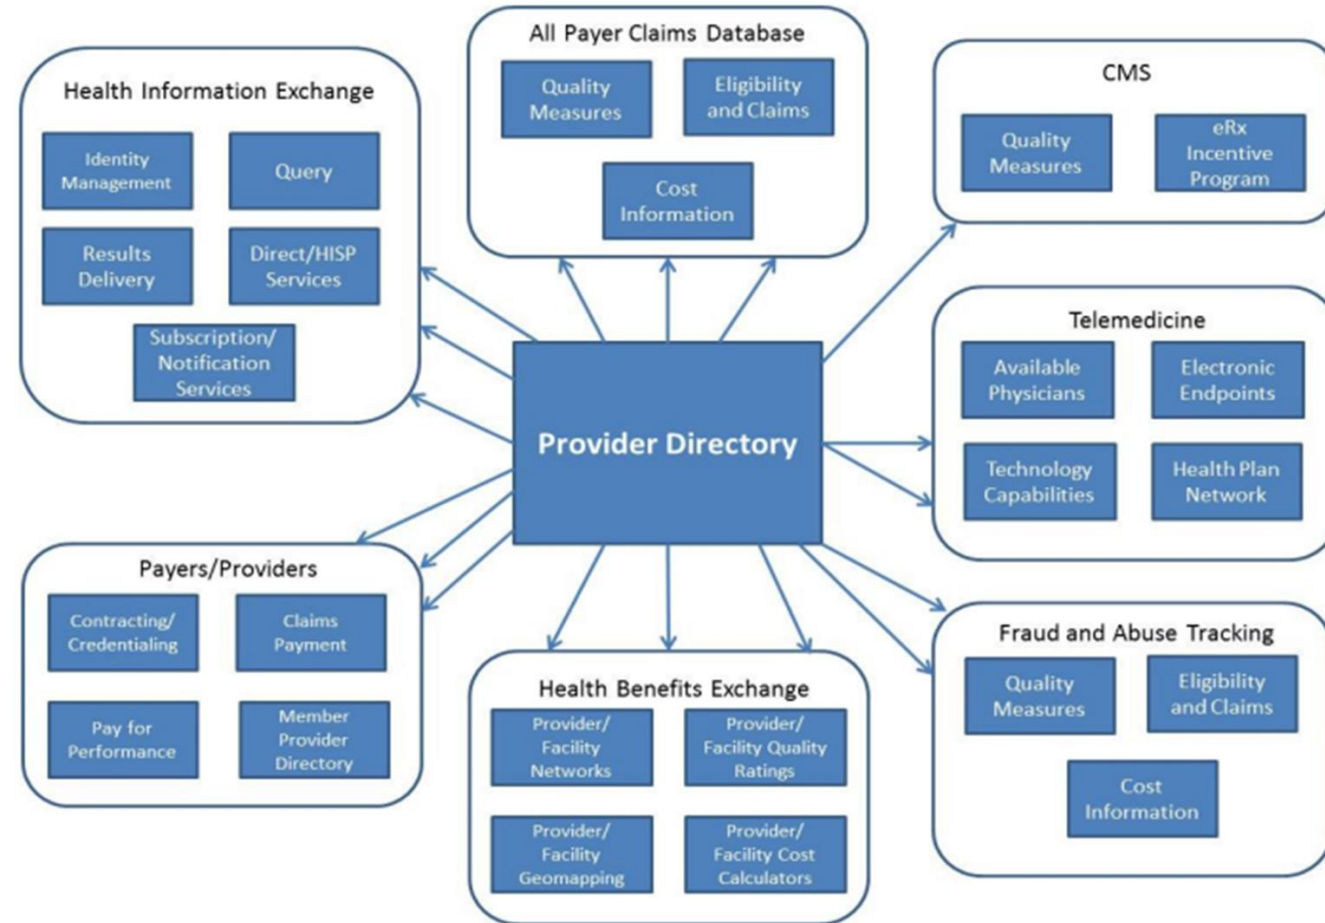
All Payer Claims Database

Quality Measures

Eligibility and Claims

Cost Information

Health Information Exchange

Identity Management

Query

Results Delivery

Direct/HISP Services

Subscription/ Notification Services

CMS

Quality Measures

eRx Incentive Program

Telemedicine

Available Physicians

Electronic Endpoints

Technology Capabilities

Health Plan Network

Provider Directory

Payers/Providers

Contracting/ Credentialing

Claims Payment

Pay for Performance

Member Provider Directory

Health Benefits Exchange

Provider/ Facility Networks

Provider/ Facility Quality Ratings

Provider/ Facility Geomapping

Provider/ Facility Cost Calculators

Fraud and Abuse Tracking

Quality Measures

Eligibility and Claims

Cost Information